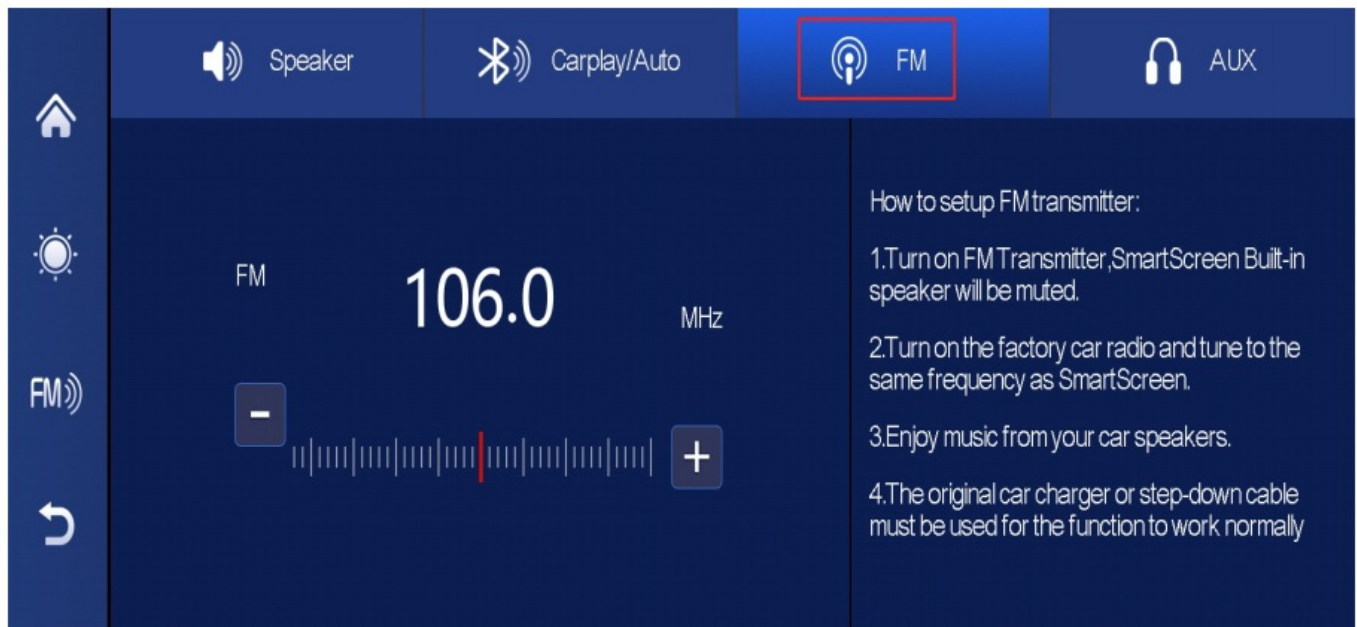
Speaker

Carplay/Auto

FM

AUX

FM))

FM

106.0

MHz

-

+

How to setup FM transmitter:

1.Turn on FM Transmitter,SmartScreen Built-in speaker will be muted.

2.Turn on the factory car radio and tune to the same frequency as SmartScreen.

3.Enjoy music from your car speakers.

4.The original car charger or step-down cable must be used for the function to work normally